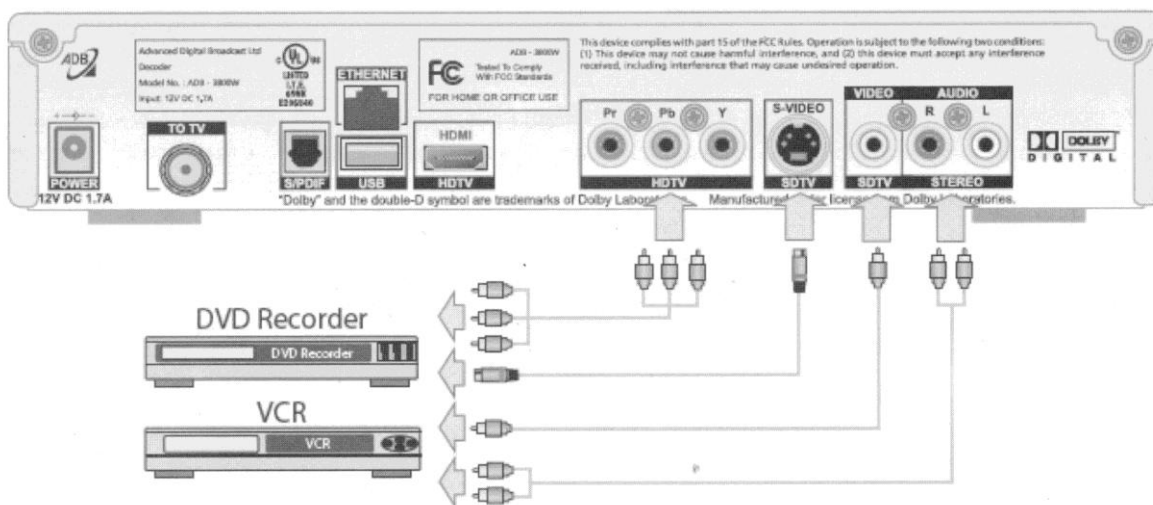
ADB

Advanced Digital Broadcast Ltd
Decoder
Model No. : ADB - 3800W
Input: 12V DC 1,7A

UL
LISTED
I.T.E.
E240040

ETHERNET

FC
ADB - 3800W
Tested To Comply With FCC Standards
FOR HOME OR OFFICE USE

This device complies with part 15 of the FCC Rules. Operation is subject to the following two conditions: (1) This device may not cause harmful interference, and (2) this device must accept any interference received, including interference that may cause undesired operation.

POWER
12V DC 1.7A

TO TV

S/PDIF

USB

HDMI
HDTV

Pr Pb Y
HDTV

S-VIDEO
SDTV

VIDEO
SDTV

AUDIO
R L
STEREO

DOLBY
DIGITAL

"Dolby" and the double-D symbol are trademarks of Dolby Labo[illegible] Manufactured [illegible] license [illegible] Dolby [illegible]oratories.

DVD Recorder
DVD Recorder

VCR
VCR